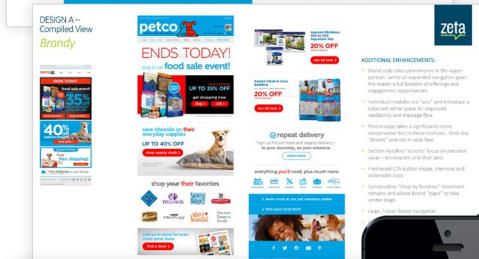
DESIGN A – Compiled View
Brandy

zeta

petco

ENDS TODAY!
shop it all food sale event!
UP TO 35% OFF
shop now

save sitewide on their everyday supplies
UP TO 40% OFF
shop deals now

shop your their favorites

repeat delivery

everything you'll need, plus much more

20% OFF

20% OFF

40%

55%

ADDITIONAL ENHANCEMENTS:

Brand style takes prominence in the upper portion, while an expanded navigation gives the reader a full breadth of offerings and engagement opportunities

Individual modules are "airy" and introduce a balanced white space for improved readability and message flow

Promo copy takes a significantly more conservative feel in these modules...feels less "shouty" and not in your face

Section headline "accents" focus on personal value – to recipient and their pets

Freshened CTA button shape, chevrons and actionable copy

Conservative "shop by favorites" treatment remains and allows brand "logos" to take center stage

Large / clean footer navigation